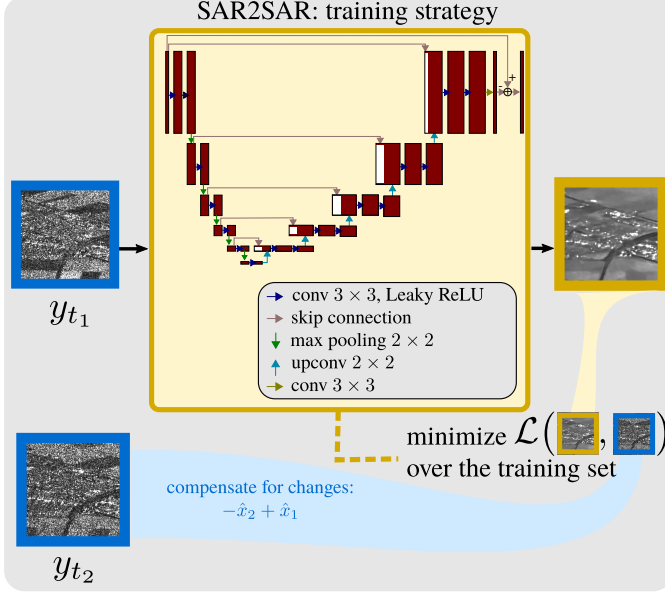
SAR2SAR: training strategy

+

$y_{t_1}$

conv $3 \times 3$, Leaky ReLU
skip connection
max pooling $2 \times 2$
upconv $2 \times 2$
conv $3 \times 3$

minimize $\mathcal{L}($ , $)$
over the training set

$y_{t_2}$

compensate for changes:
$-\hat{x}_2 + \hat{x}_1$